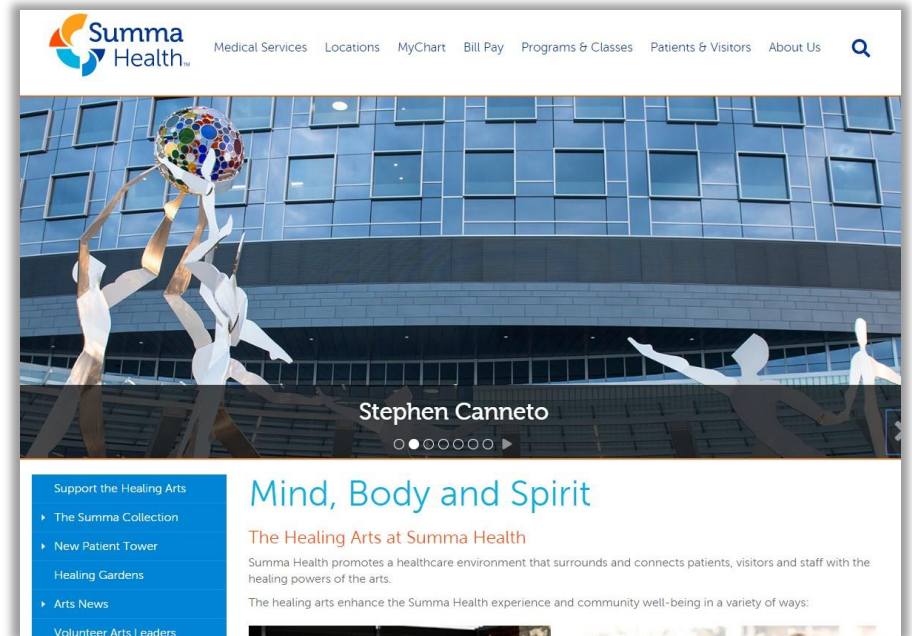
Summa Health™

Medical Services Locations MyChart Bill Pay Programs & Classes Patients & Visitors About Us

Stephen Canneto

Support the Healing Arts
The Summa Collection
New Patient Tower
Healing Gardens
Arts News
Volunteer Arts Leaders

Mind, Body and Spirit

The Healing Arts at Summa Health

Summa Health promotes a healthcare environment that surrounds and connects patients, visitors and staff with the healing powers of the arts.

The healing arts enhance the Summa Health experience and community well-being in a variety of ways: